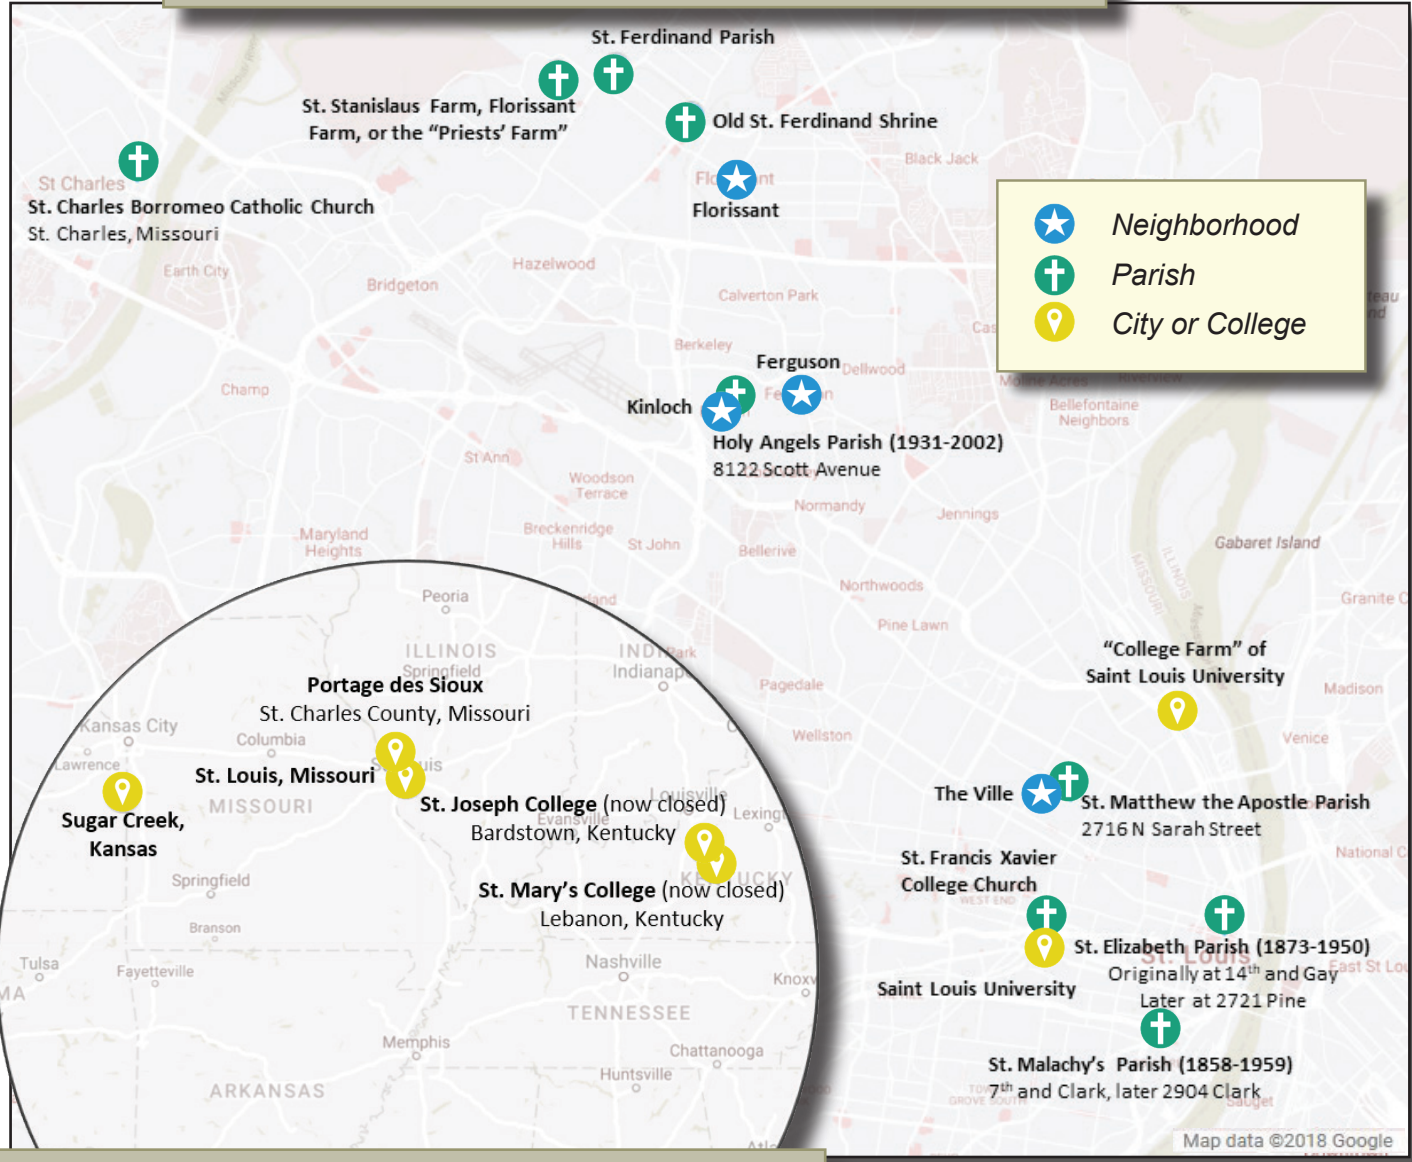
St. Ferdinand Parish

St. Stanislaus Farm, Florissant Farm, or the "Priests' Farm"

Old St. Ferdinand Shrine

Black Jack

St Charles
St. Charles Borromeo Catholic Church
St. Charles, Missouri

Florissant

Neighborhood
Parish
City or College

Earth City
Hazelwood
Bridgeton
Calverton Park
Berkeley
Champ
Ferguson
Dellwood
Kinloch
Moline Acres
Riverview
Bellefontaine Neighbors
Holy Angels Parish (1931-2002)
8122 Scott Avenue
St Ann
Woodson Terrace
Normandy
Jennings
Maryland Heights
Breckenridge Hills
St John
Bellerive
Gabaret Island
Northwoods
Granite C
Pine Lawn
Peoria
ILLINOIS
Springfield
INDIANA
Indianapolis
Portage des Sioux
St. Charles County, Missouri
Pagedale
"College Farm" of Saint Louis University
Madison
Kansas City
Columbia
Wellston
Venice
Lawrence
St. Louis, Missouri
Sugar Creek, Kansas
MISSOURI
St. Joseph College (now closed)
Bardstown, Kentucky
Evansville
Louisville
Lexington
The Ville
St. Matthew the Apostle Parish
2716 N Sarah Street
National C
St. Francis Xavier College Church
Springfield
KENTUCKY
St. Mary's College (now closed)
Lebanon, Kentucky
Branson
Tulsa
Fayetteville
Nashville
Knoxville
St. Elizabeth Parish (1873-1950)
Originally at 14$^{th}$ and Gay
Later at 2721 Pine
St. Louis
East St Lou
Saint Louis University
TENNESSEE
Memphis
Chattanooga
Huntsville
ARKANSAS
St. Malachy's Parish (1858-1959)
7$^{th}$ and Clark, later 2904 Clark
Map data ©2018 Google